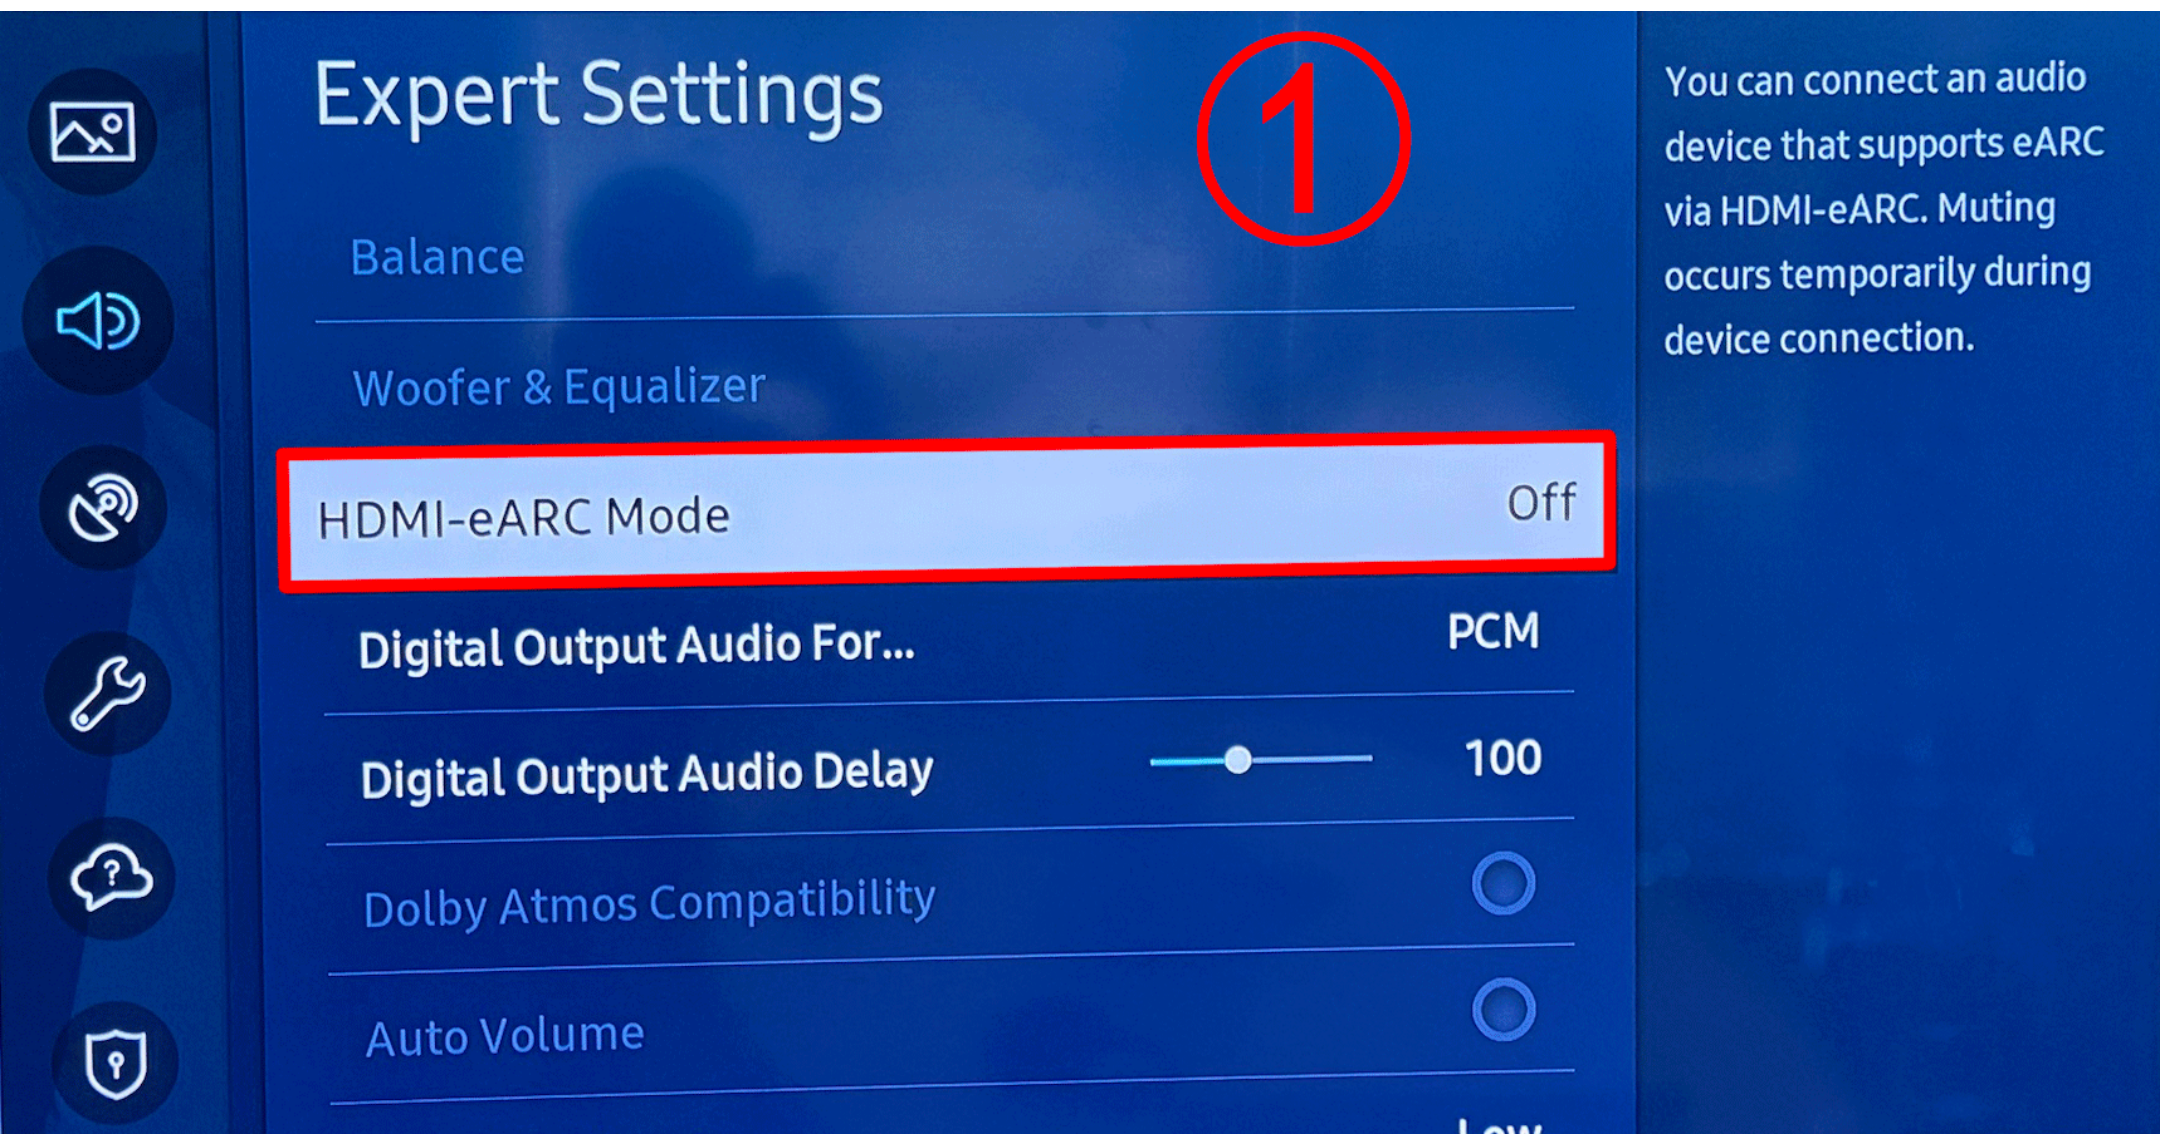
Expert Settings

1

Balance

Woofer & Equalizer

HDMI-eARC Mode Off

Digital Output Audio For... PCM

Digital Output Audio Delay 100

Dolby Atmos Compatibility

Auto Volume

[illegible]

You can connect an audio device that supports eARC via HDMI-eARC. Muting occurs temporarily during device connection.